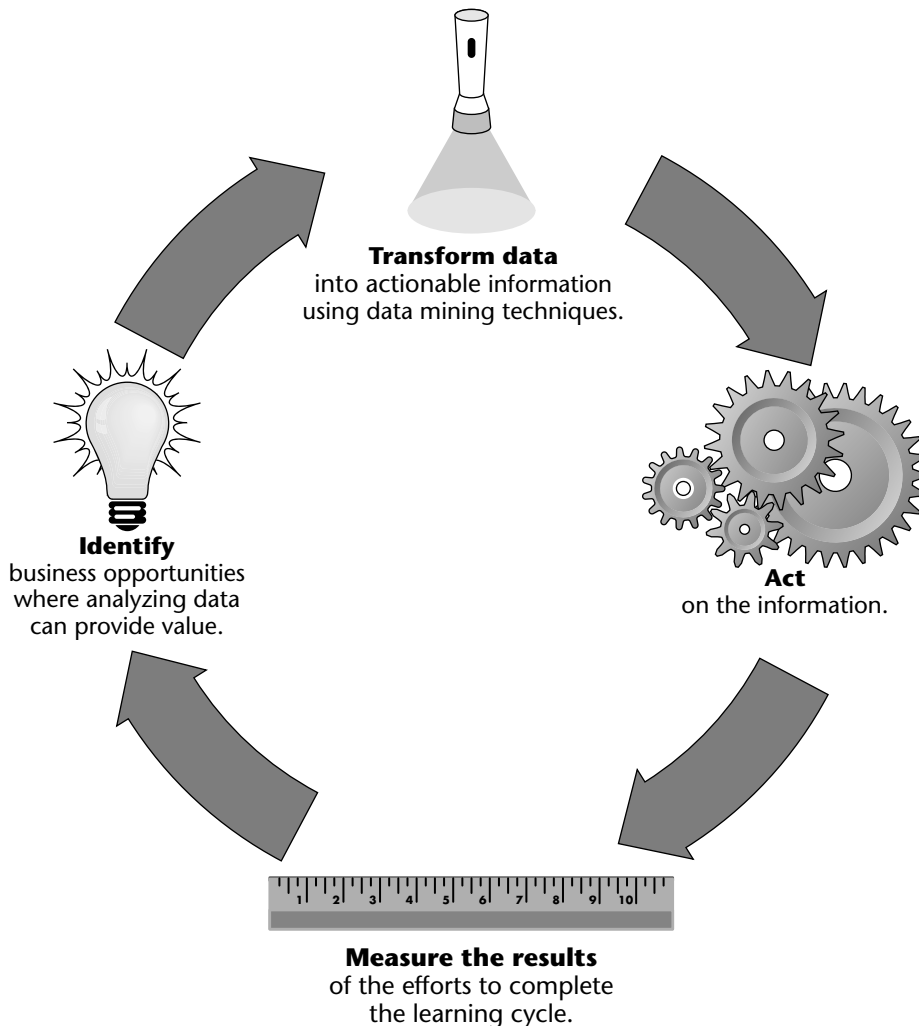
**Transform data**
into actionable information using data mining techniques.

**Act**
on the information.

1 2 3 4 5 6 7 8 9 10

**Measure the results**
of the efforts to complete the learning cycle.

**Identify**
business opportunities where analyzing data can provide value.